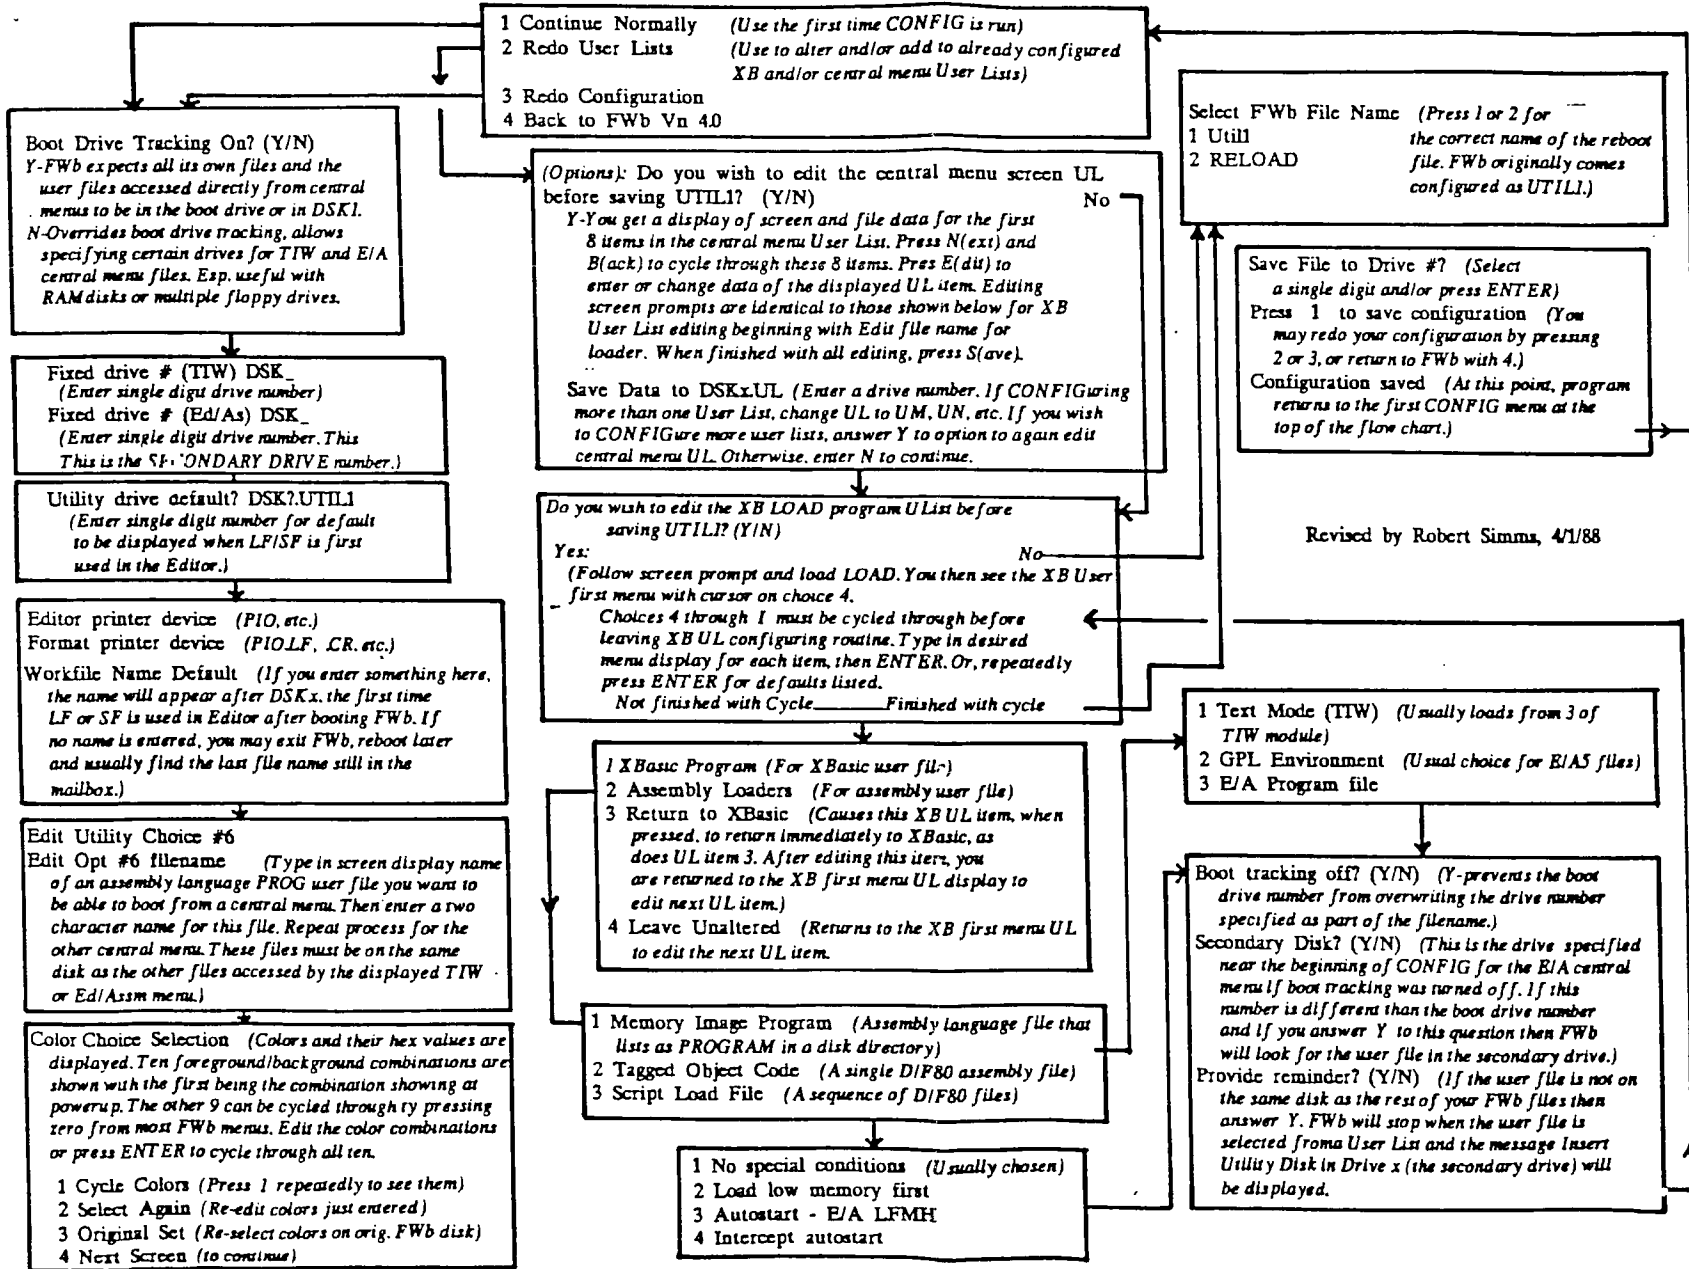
1 Continue Normally (Use the first time CONFIG is run)
2 Redo User Lists (Use to alter and/or add to already configured XB and/or central menu User Lists)
3 Redo Configuration
4 Back to FWb Vn 4.0

Boot Drive Tracking On? (Y/N)
Y-FWb expects all its own files and the user files accessed directly from central menus to be in the boot drive or in DSK1.
N-Overrides boot drive tracking, allows specifying certain drives for TIW and E/A central menu files. Esp. useful with RAM disks or multiple floppy drives.

Fixed drive # (TIW) DSK_
(Enter single digit drive number)
Fixed drive # (Ed/As) DSK_
(Enter single digit drive number. This This is the SI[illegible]ONDARY DRIVE number.)

Utility drive default? DSK?.UTIL1
(Enter single digit number for default to be displayed when LF/SF is first used in the Editor.)

Editor printer device (PIO, etc.)
Format printer device (PIO.LF, .CR, etc.)
Workfile Name Default (If you enter something here, the name will appear after DSKx. the first time LF or SF is used in Editor after booting FWb. If no name is entered, you may exit FWb, reboot later and usually find the last file name still in the mailbox.)

Edit Utility Choice #6
Edit Opt #6 filename (Type in screen display name of an assembly language PROG user file you want to be able to boot from a central menu. Then enter a two character name for this file. Repeat process for the other central menu. These files must be on the same disk as the other files accessed by the displayed TIW or Ed/Assm menu.)

Color Choice Selection (Colors and their hex values are displayed. Ten foreground/background combinations are shown with the first being the combination showing at powerup. The other 9 can be cycled through ty pressing zero from most FWb menus. Edit the color combinations or press ENTER to cycle through all ten.
1 Cycle Colors (Press 1 repeatedly to see them)
2 Select Again (Re-edit colors just entered)
3 Original Set (Re-select colors on orig. FWb disk)
4 Next Screen (to continue)

(Options): Do you wish to edit the central menu screen UL before saving UTIL1? (Y/N) No
Y-You get a display of screen and file data for the first 8 items in the central menu User List. Press N(ext) and B(ack) to cycle through these 8 items. Pres E(dit) to enter or change data of the displayed UL item. Editing screen prompts are identical to those shown below for XB User List editing beginning with Edit file name for loader. When finished with all editing, press S(ave).
Save Data to DSKx.UL (Enter a drive number. If CONFIGuring more than one User List, change UL to UM, UN, etc. If you wish to CONFIGure more user lists, answer Y to option to again edit central menu UL. Otherwise, enter N to continue.

Do you wish to edit the XB LOAD program U List before saving UTIL1? (Y/N)
Yes: No
(Follow screen prompt and load LOAD. You then see the XB User first menu with cursor on choice 4.
Choices 4 through I must be cycled through before leaving XB UL configuring routine. Type in desired menu display for each item, then ENTER. Or, repeatedly press ENTER for defaults listed.
Not finished with Cycle Finished with cycle

1 XBasic Program (For XBasic user fil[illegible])
2 Assembly Loaders (For assembly user file)
3 Return to XBasic (Causes this XB UL item, when pressed, to return immediately to XBasic, as does UL item 3. After editing this item, you are returned to the XB first menu UL display to edit next UL item.)
4 Leave Unaltered (Returns to the XB first menu UL to edit the next UL item.

1 Memory Image Program (Assembly language file that lists as PROGRAM in a disk directory)
2 Tagged Object Code (A single D/F80 assembly file)
3 Script Load File (A sequence of D/F80 files)

1 No special conditions (Usually chosen)
2 Load low memory first
3 Autostart - E/A LFMH
4 Intercept autostart

Select FWb File Name (Press 1 or 2 for the correct name of the reboot file. FWb originally comes configured as UTIL1.)
1 Util1
2 RELOAD

Save File to Drive #? (Select a single digit and/or press ENTER)
Press 1 to save configuration (You may redo your configuration by pressing 2 or 3, or return to FWb with 4.)
Configuration saved (At this point, program returns to the first CONFIG menu at the top of the flow chart.)

Revised by Robert Simms, 4/1/88

1 Text Mode (TIW) (Usually loads from 3 of TIW module)
2 GPL Environment (Usual choice for E/A5 files)
3 E/A Program file

Boot tracking off? (Y/N) (Y-prevents the boot drive number from overwriting the drive number specified as part of the filename.)
Secondary Disk? (Y/N) (This is the drive specified near the beginning of CONFIG for the E/A central menu if boot tracking was turned off. If this number is different than the boot drive number and if you answer Y to this question then FWb will look for the user file in the secondary drive.)
Provide reminder? (Y/N) (If the user file is not on the same disk as the rest of your FWb files then answer Y. FWb will stop when the user file is selected froma User List and the message Insert Utility Disk in Drive x (the secondary drive) will be displayed.